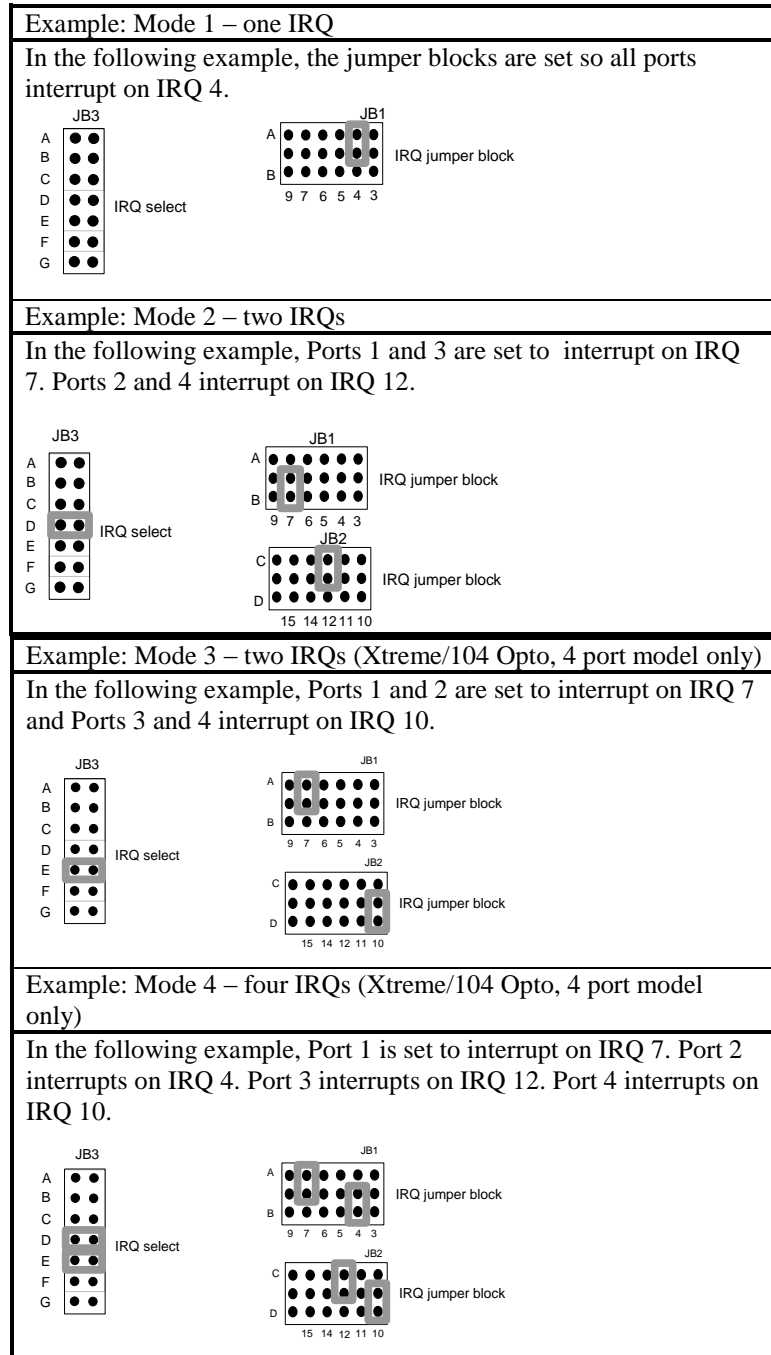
Example: Mode 1 – one IRQ

In the following example, the jumper blocks are set so all ports interrupt on IRQ 4.

JB3
A
B
C
D
E
F
G
IRQ select

JB1
A
B
9 7 6 5 4 3
IRQ jumper block

Example: Mode 2 – two IRQs

In the following example, Ports 1 and 3 are set to interrupt on IRQ 7. Ports 2 and 4 interrupt on IRQ 12.

JB3
A
B
C
D
E
F
G
IRQ select

JB1
A
B
9 7 6 5 4 3
IRQ jumper block

JB2
C
D
15 14 12 11 10
IRQ jumper block

Example: Mode 3 – two IRQs (Xtreme/104 Opto, 4 port model only)

In the following example, Ports 1 and 2 are set to interrupt on IRQ 7 and Ports 3 and 4 interrupt on IRQ 10.

JB3
A
B
C
D
E
F
G
IRQ select

JB1
A
B
9 7 6 5 4 3
IRQ jumper block

JB2
C
D
15 14 12 11 10
IRQ jumper block

Example: Mode 4 – four IRQs (Xtreme/104 Opto, 4 port model only)

In the following example, Port 1 is set to interrupt on IRQ 7. Port 2 interrupts on IRQ 4. Port 3 interrupts on IRQ 12. Port 4 interrupts on IRQ 10.

JB3
A
B
C
D
E
F
G
IRQ select

JB1
A
B
9 7 6 5 4 3
IRQ jumper block

JB2
C
D
15 14 12 11 10
IRQ jumper block